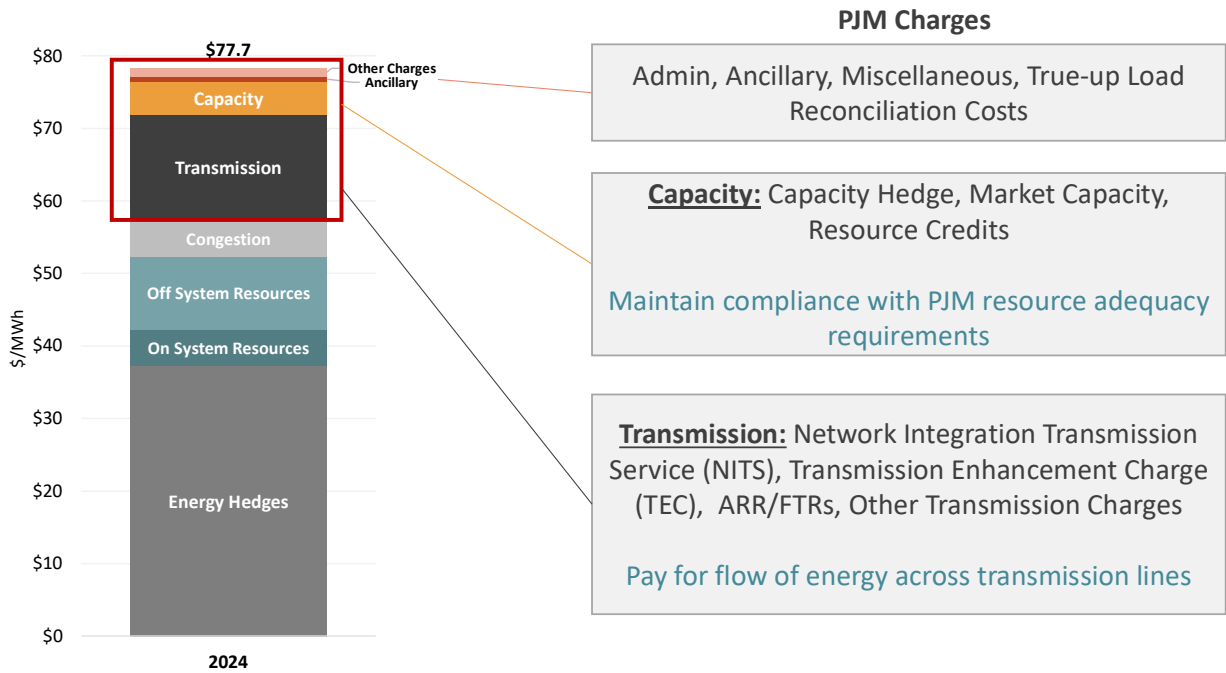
$77.7

$80
$70
$60
$50
$40
$30
$20
$10
$0

$/MWh

Other Charges
Ancillary
Capacity
Transmission
Congestion
Off System Resources
On System Resources
Energy Hedges

2024

PJM Charges

Admin, Ancillary, Miscellaneous, True-up Load Reconciliation Costs

**Capacity:** Capacity Hedge, Market Capacity, Resource Credits

Maintain compliance with PJM resource adequacy requirements

**Transmission:** Network Integration Transmission Service (NITS), Transmission Enhancement Charge (TEC), ARR/FTRs, Other Transmission Charges

Pay for flow of energy across transmission lines